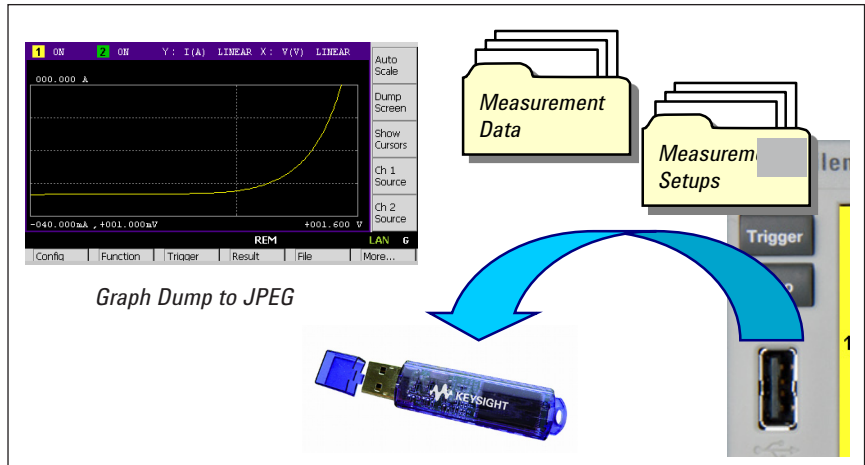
1 ON 2 ON Y : I(A) LINEAR X : V(V) LINEAR

000.000 A

-040.000mA , +001.000mV +001.600 V

REM LAN G

Auto Scale

Dump Screen

Show Cursors

Ch 1 Source

Ch 2 Source

Config Function Trigger Result File More...

Graph Dump to JPEG

Measurement Data

Measurem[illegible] Setups

len

Trigger

1

KEYSIGHT